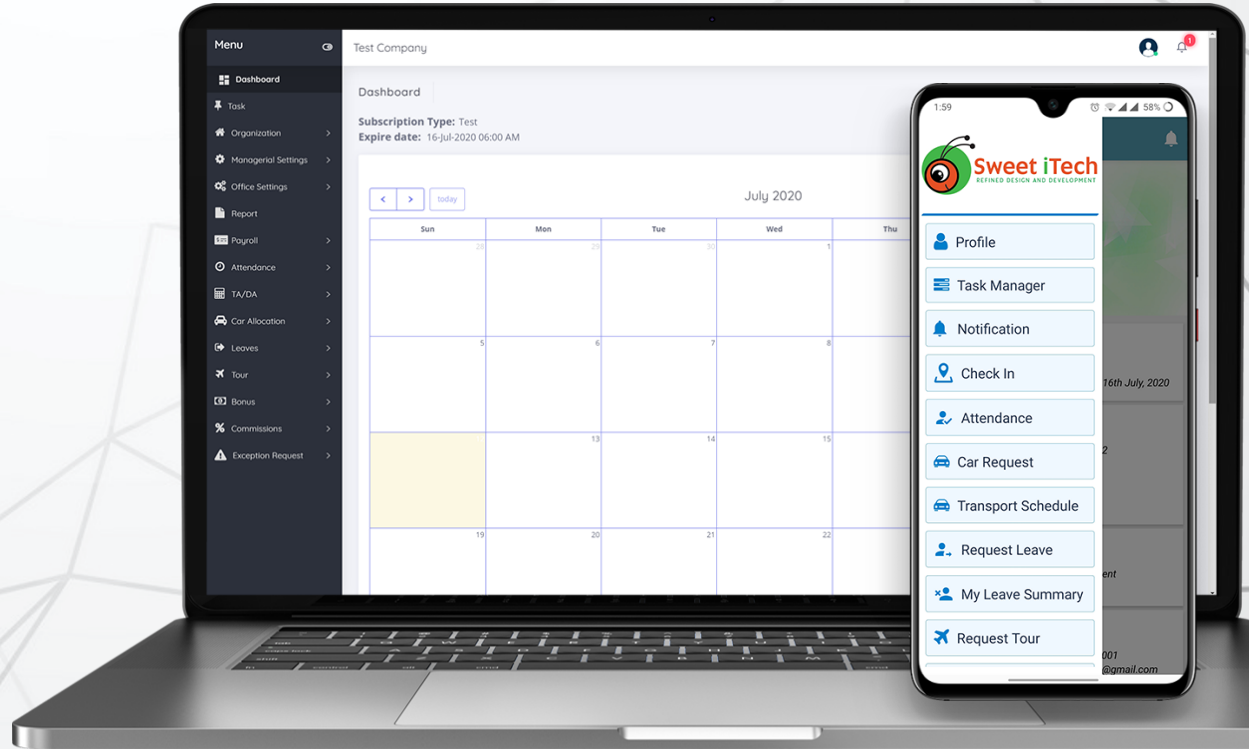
Menu

Dashboard
Task
Organization
Managerial Settings
Office Settings
Report
Payroll
Attendance
TA/DA
Car Allocation
Leaves
Tour
Bonus
Commissions
Exception Request

Test Company

1

Dashboard

**Subscription Type:** Test
**Expire date:** 16-Jul-2020 06:00 AM

today

July 2020

| Sun | Mon | Tue | Wed | Thu |
|---|---|---|---|---|
| 28 | 29 | 30 | 1 | |
| 5 | 6 | 7 | 8 | |
| | 13 | 14 | 15 | |
| 19 | 20 | 21 | 22 | |

1:59 58%

Sweet iTech
REFINED DESIGN AND DEVELOPMENT

Profile
Task Manager
Notification
Check In
Attendance
Car Request
Transport Schedule
Request Leave
My Leave Summary
Request Tour

16th July, 2020
2
ent
001
@gmail.com